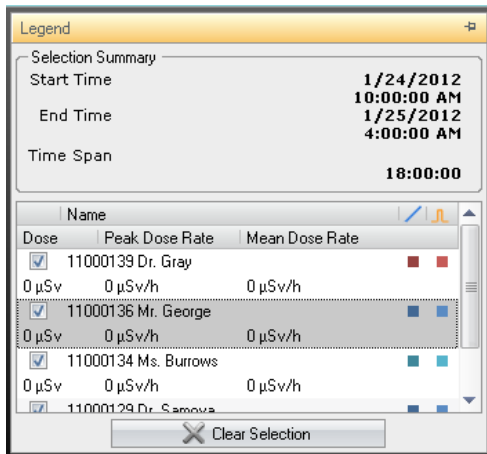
Legend

Selection Summary

Start Time 1/24/2012 10:00:00 AM

End Time 1/25/2012 4:00:00 AM

Time Span 18:00:00

| Name | | |
|---|---|---|
| Dose | Peak Dose Rate | Mean Dose Rate |
| 11000139 Dr. Gray | | |
| 0 µSv | 0 µSv/h | 0 µSv/h |
| 11000136 Mr. George | | |
| 0 µSv | 0 µSv/h | 0 µSv/h |
| 11000134 Ms. Burrows | | |
| 0 µSv | 0 µSv/h | 0 µSv/h |
| 11000129 Dr. Samova | | |

Clear Selection